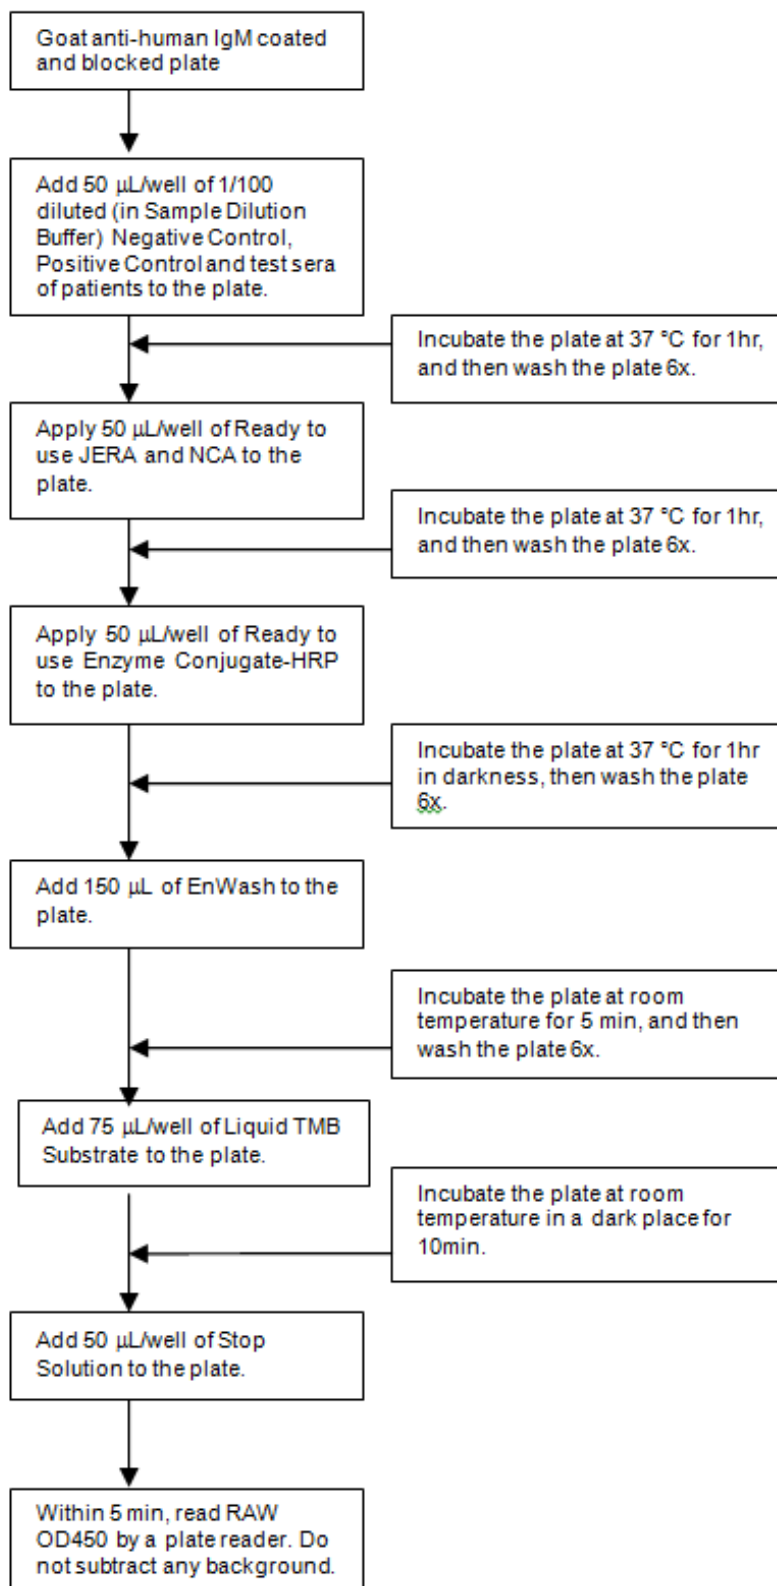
Goat anti-human IgM coated and blocked plate

Add 50 µL/well of 1/100 diluted (in Sample Dilution Buffer) Negative Control, Positive Control and test sera of patients to the plate.

Incubate the plate at 37 °C for 1hr, and then wash the plate 6x.

Apply 50 µL/well of Ready to use JERA and NCA to the plate.

Incubate the plate at 37 °C for 1hr, and then wash the plate 6x.

Apply 50 µL/well of Ready to use Enzyme Conjugate-HRP to the plate.

Incubate the plate at 37 °C for 1hr in darkness, then wash the plate 6x.

Add 150 µL of EnWash to the plate.

Incubate the plate at room temperature for 5 min, and then wash the plate 6x.

Add 75 µL/well of Liquid TMB Substrate to the plate.

Incubate the plate at room temperature in a dark place for 10min.

Add 50 µL/well of Stop Solution to the plate.

Within 5 min, read RAW OD450 by a plate reader. Do not subtract any background.